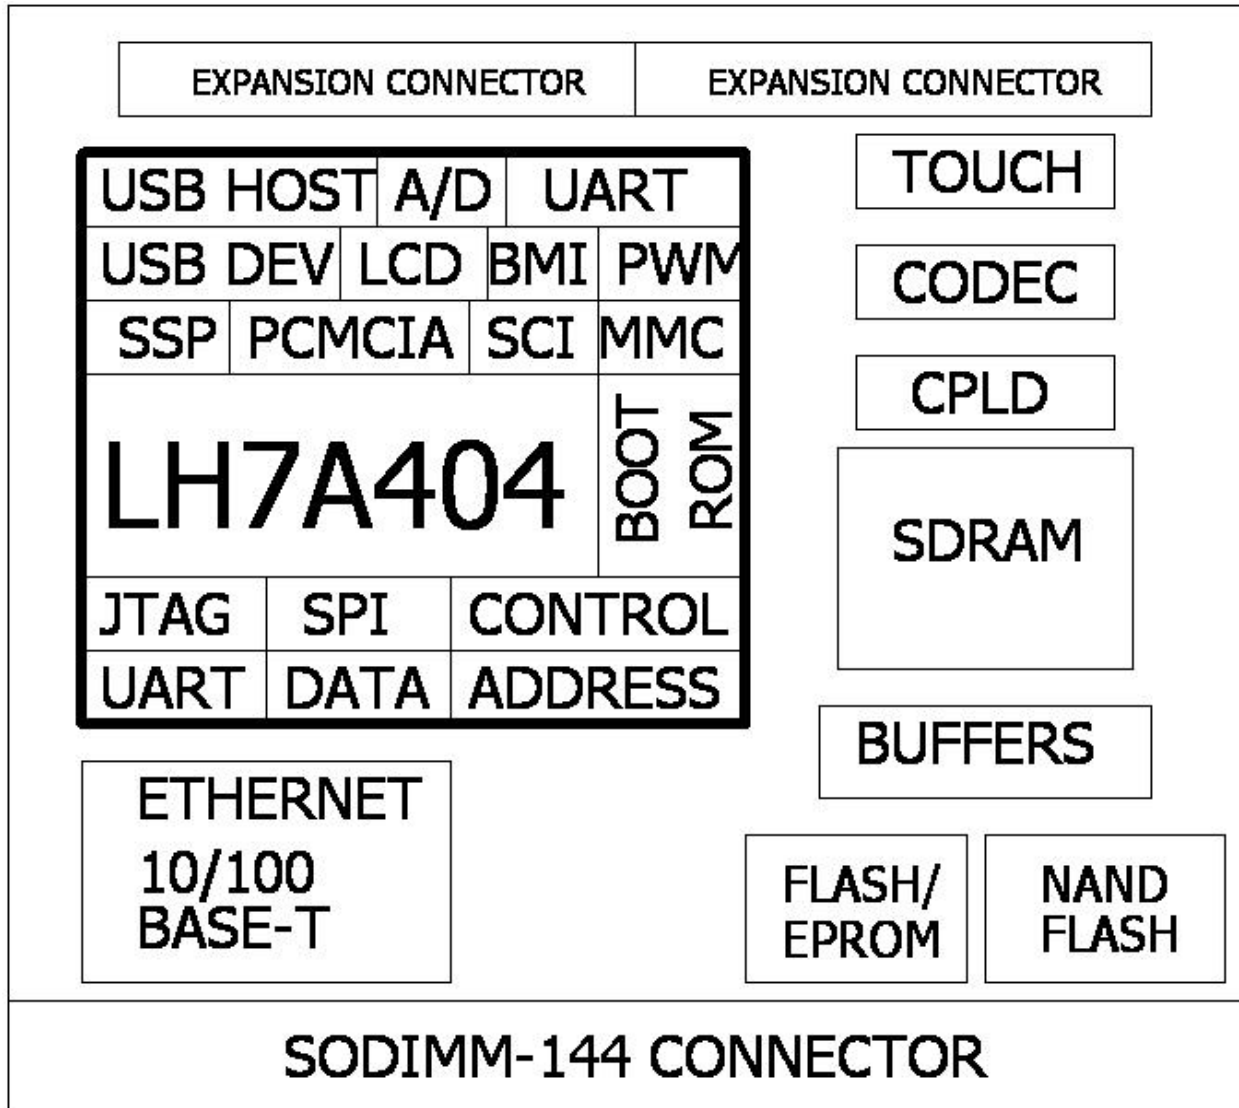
EXPANSION CONNECTOR EXPANSION CONNECTOR

| USB HOST | A/D | UART | |
|---|---|---|---|
| USB DEV | LCD | BMI | PWM |
| SSP | PCMCIA | SCI | MMC |

LH7A404

BOOT ROM

| JTAG | SPI | CONTROL |
|---|---|---|
| UART | DATA | ADDRESS |

TOUCH

CODEC

CPLD

SDRAM

BUFFERS

ETHERNET
10/100
BASE-T

FLASH/
EPROM

NAND
FLASH

SODIMM-144 CONNECTOR